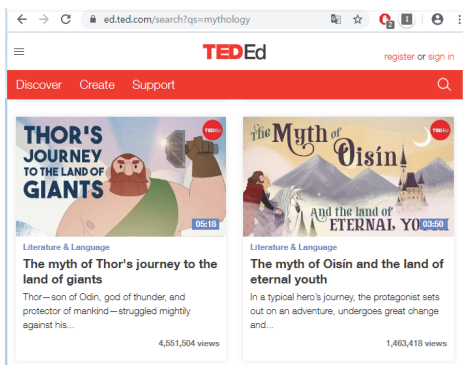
ed.ted.com/search?qs=mythology

TED Ed

register or sign in

Discover Create Support

THOR'S JOURNEY TO THE LAND OF GIANTS

05:18

Literature & Language

The myth of Thor's journey to the land of giants

Thor—son of Odin, god of thunder, and protector of mankind—struggled mightily against his...

4,551,504 views

The Myth of Oisín And the land of ETERNAL YO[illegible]

03:50

Literature & Language

The myth of Oisín and the land of eternal youth

In a typical hero's journey, the protagonist sets out on an adventure, undergoes great change and...

1,463,418 views